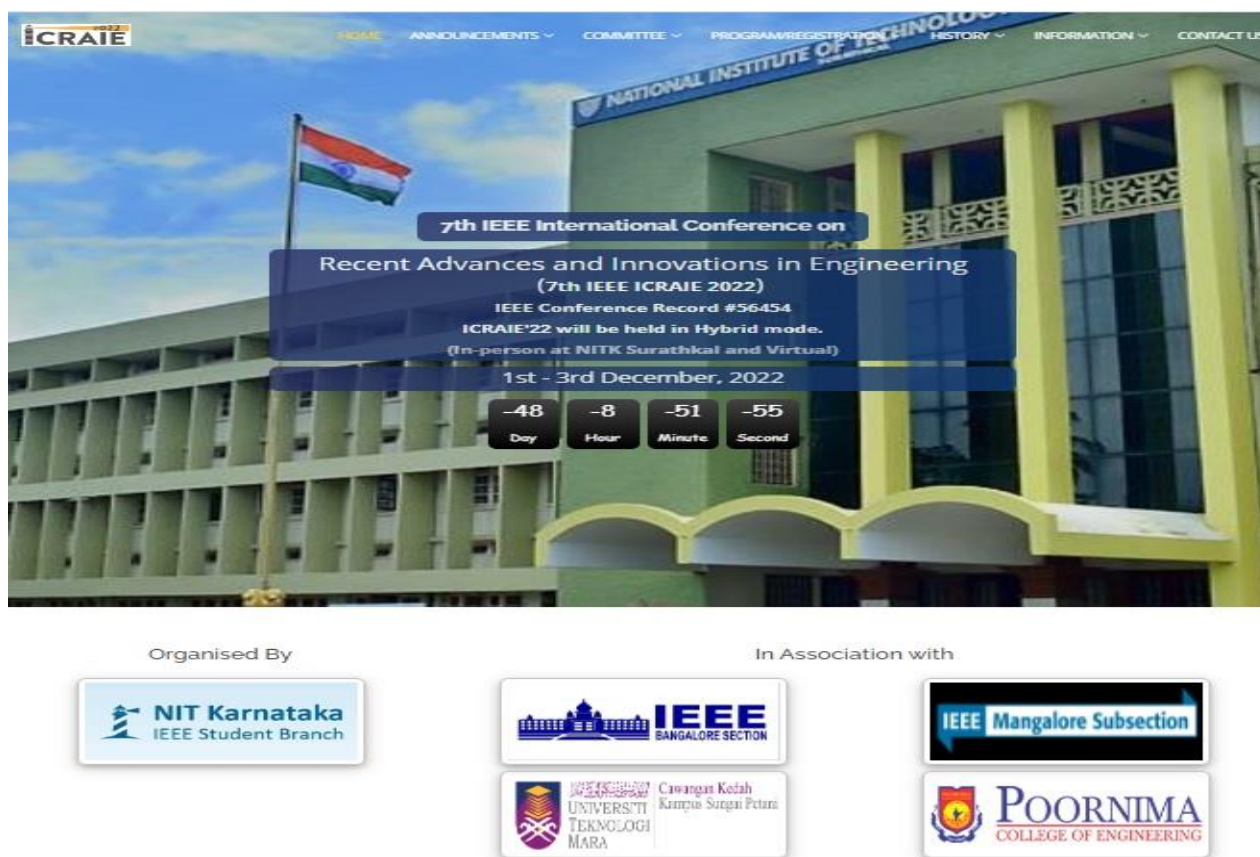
ICRAIE

HOME ANNOUNCEMENTS COMMITTEE PROGRAM/REGISTRATION HISTORY INFORMATION CONTACT US

NATIONAL INSTITUTE OF TECHNOLO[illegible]

7th IEEE International Conference on

Recent Advances and Innovations in Engineering
(7th IEEE ICRAIE 2022)
IEEE Conference Record #56454
ICRAIE'22 will be held in Hybrid mode.
(In-person at NITK Surathkal and Virtual)

1st - 3rd December, 2022

| -48 | -8 | -51 | -55 |
|---|---|---|---|
| Day | Hour | Minute | Second |

Organised By

NIT Karnataka
IEEE Student Branch

In Association with

IEEE
BANGALORE SECTION

IEEE Mangalore Subsection

UNIVERSITI TEKNOLOGI MARA
Cawangan Kedah
Kampus Sungai Petani

POORNIMA
COLLEGE OF ENGINEERING